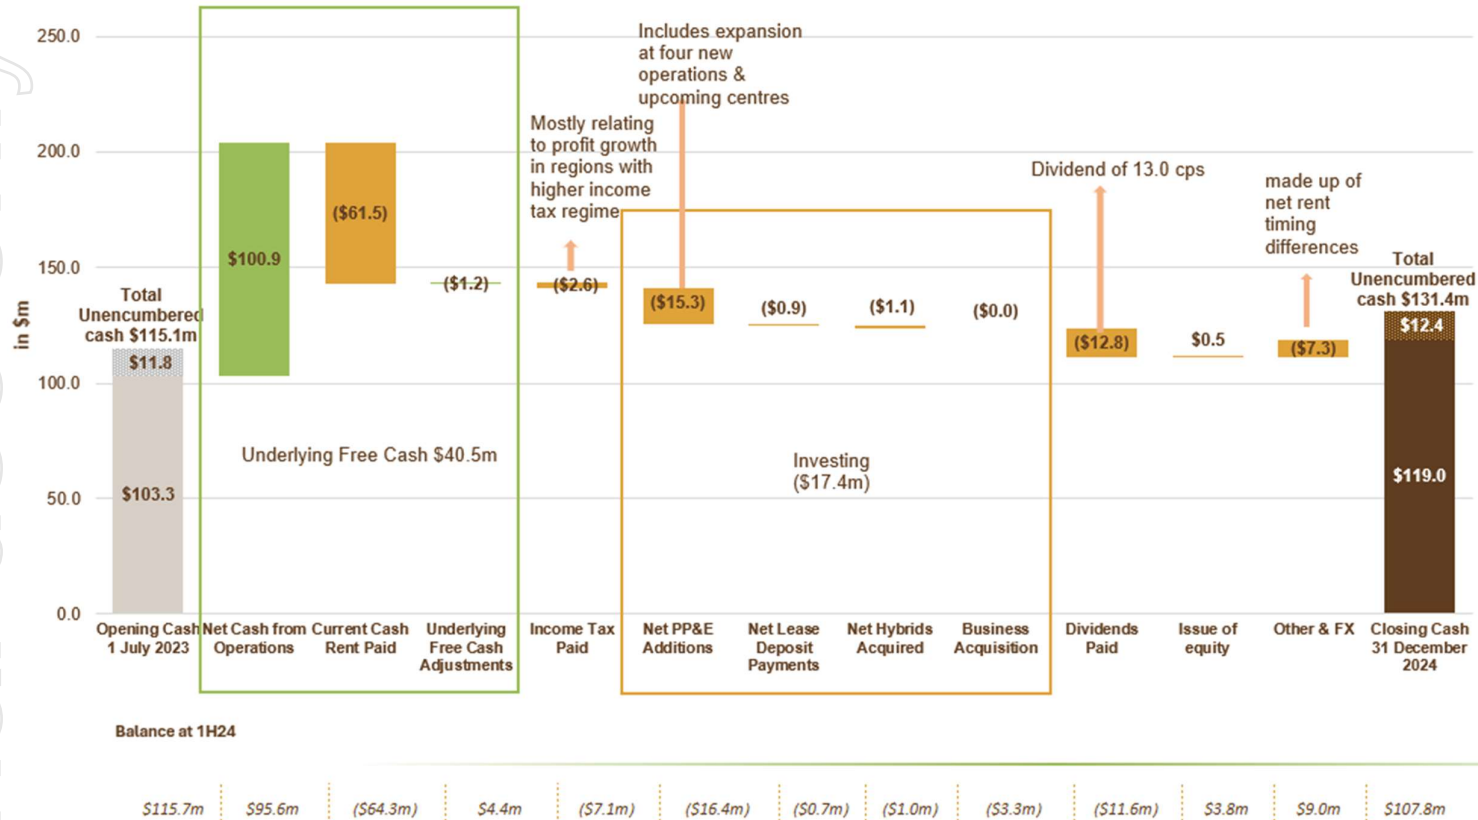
250.0
200.0
150.0
100.0
50.0
0.0
in $m

Includes expansion at four new operations & upcoming centres

Mostly relating to profit growth in regions with higher income tax regime

Dividend of 13.0 cps

made up of net rent timing differences

Total Unencumbered cash $115.1m

Total Unencumbered cash $131.4m

$11.8
$103.3
$100.9
($61.5)
($1.2)
($2.6)
($15.3)
($0.9)
($1.1)
($0.0)
($12.8)
$0.5
($7.3)
$12.4
$119.0

Underlying Free Cash $40.5m

Investing ($17.4m)

Opening Cash 1 July 2023
Net Cash from Operations
Current Cash Rent Paid
Underlying Free Cash Adjustments
Income Tax Paid
Net PP&E Additions
Net Lease Deposit Payments
Net Hybrids Acquired
Business Acquisition
Dividends Paid
Issue of equity
Other & FX
Closing Cash 31 December 2024

Balance at 1H24

$115.7m
$95.6m
($64.3m)
$4.4m
($7.1m)
($16.4m)
($0.7m)
($1.0m)
($3.3m)
($11.6m)
$3.8m
$9.0m
$107.8m